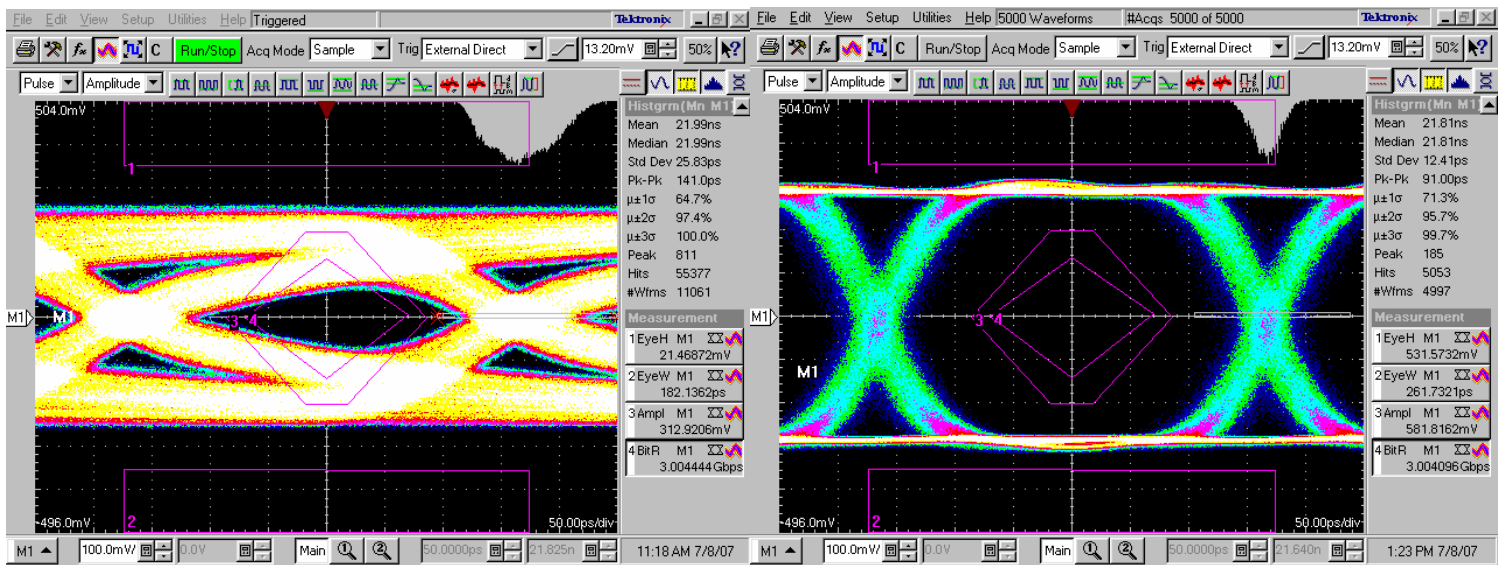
File Edit View Setup Utilities Help Triggered Tektronix

Run/Stop Acq Mode Sample Trig External Direct 13.20mV 50%

Pulse Amplitude

504.0mV

1

M1

3 4

2

-496.0mV

50.00ps/div

Histgrm(Mn M1

Mean 21.99ns
Median 21.99ns
Std Dev 25.83ps
Pk-Pk 141.0ps
μ±1σ 64.7%
μ±2σ 97.4%
μ±3σ 100.0%
Peak 811
Hits 55377
#Wfms 11061

Measurement

1 EyeH M1
21.46872mV
2 EyeW M1
182.1362ps
3 Ampl M1
312.9206mV
4 BitR M1
3.004444Gbps

M1 100.0mV 0.0V Main 50.0000ps 21.825n 11:18 AM 7/8/07

File Edit View Setup Utilities Help 5000 Waveforms #Acqs 5000 of 5000 Tektronix

Run/Stop Acq Mode Sample Trig External Direct 13.20mV 50%

Pulse Amplitude

504.0mV

1

M1

3 4

M1

2

-496.0mV

50.00ps/div

Histgrm(Mn M1

Mean 21.81ns
Median 21.81ns
Std Dev 12.41ps
Pk-Pk 91.00ps
μ±1σ 71.3%
μ±2σ 95.7%
μ±3σ 99.7%
Peak 185
Hits 5053
#Wfms 4997

Measurement

1 EyeH M1
531.5732mV
2 EyeW M1
261.7321ps
3 Ampl M1
581.8162mV
4 BitR M1
3.004096Gbps

M1 100.0mV 0.0V Main 50.0000ps 21.640n 1:23 PM 7/8/07